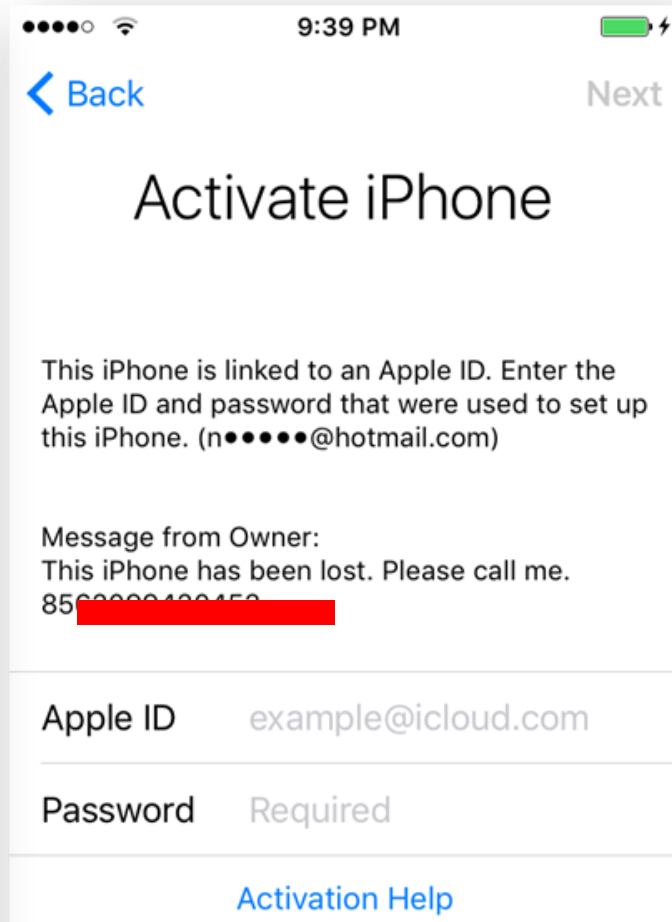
9:39 PM

Back

Next

Activate iPhone

This iPhone is linked to an Apple ID. Enter the Apple ID and password that were used to set up this iPhone. (n●●●●●@hotmail.com)

Message from Owner:
This iPhone has been lost. Please call me.
85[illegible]

Apple ID example@icloud.com

Password Required

Activation Help